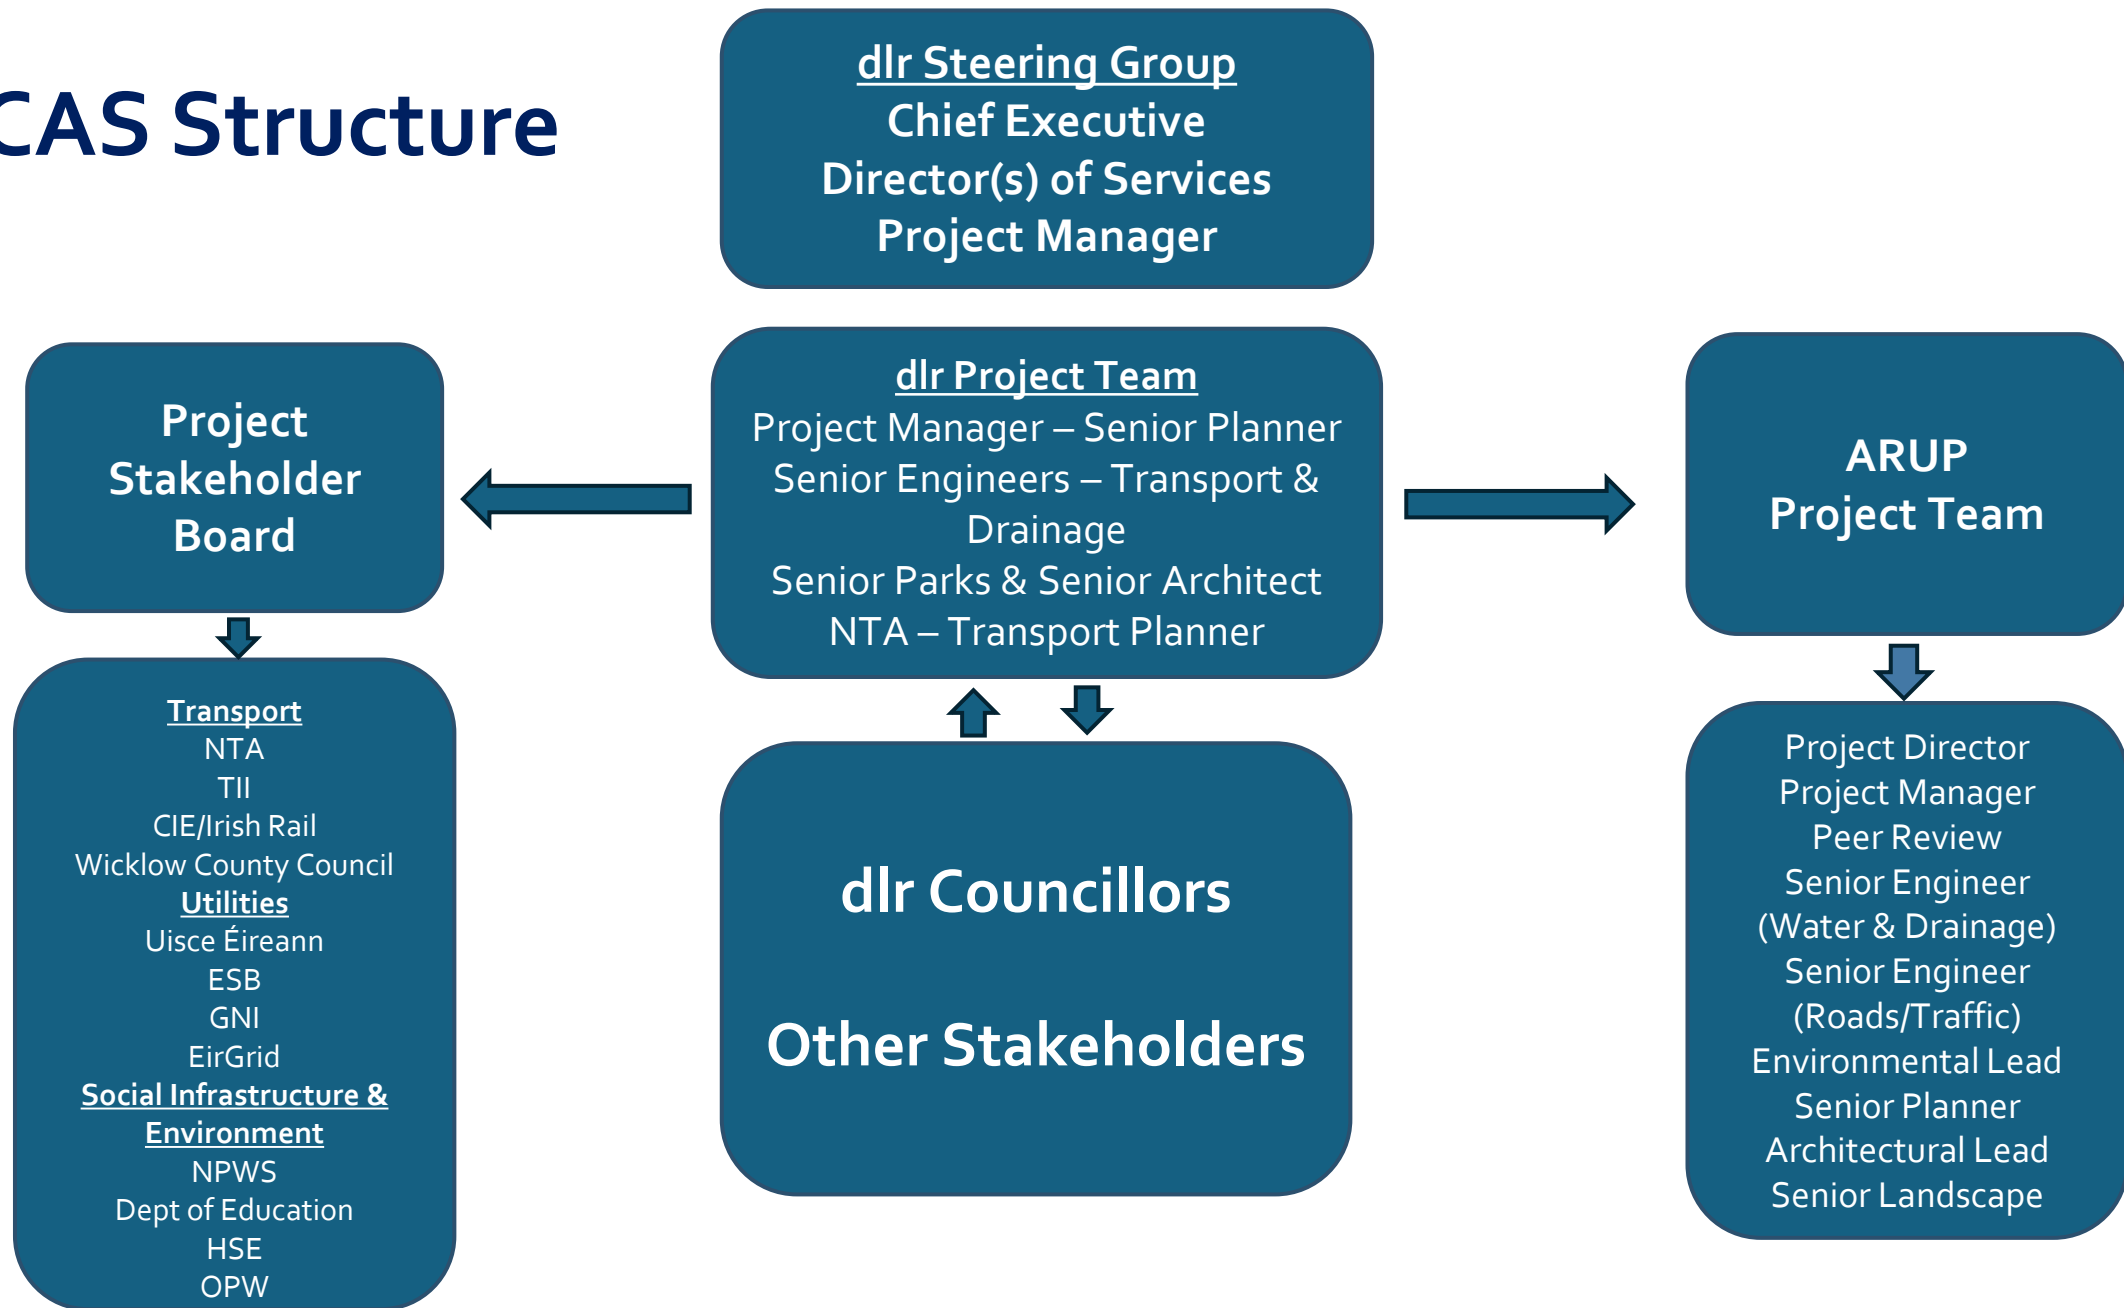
CAS Structure

dlr Steering Group
Chief Executive
Director(s) of Services
Project Manager

Project Stakeholder Board

dlr Project Team
Project Manager – Senior Planner
Senior Engineers – Transport & Drainage
Senior Parks & Senior Architect
NTA – Transport Planner

ARUP
Project Team

Transport
NTA
TII
CIE/Irish Rail
Wicklow County Council
Utilities
Uisce Éireann
ESB
GNI
EirGrid
Social Infrastructure & Environment
NPWS
Dept of Education
HSE
OPW

dlr Councillors

Other Stakeholders

Project Director
Project Manager
Peer Review
Senior Engineer
(Water & Drainage)
Senior Engineer
(Roads/Traffic)
Environmental Lead
Senior Planner
Architectural Lead
Senior Landscape